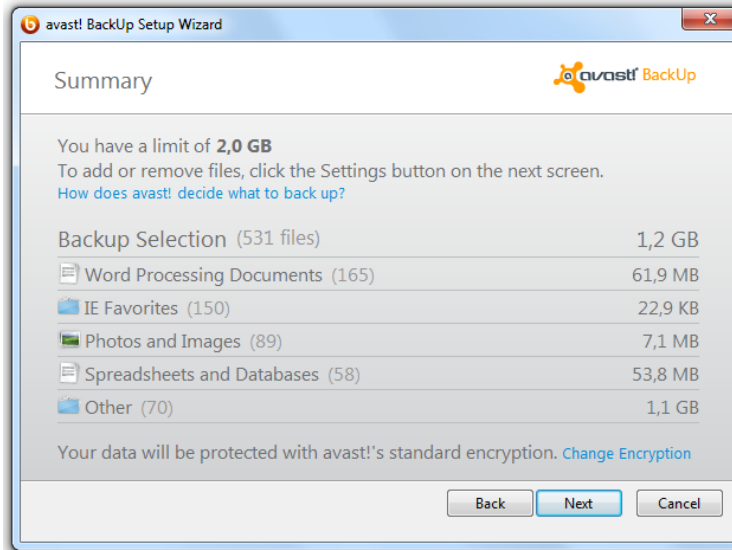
avast! BackUp Setup Wizard

Summary

avast! BackUp

You have a limit of **2,0 GB**
To add or remove files, click the Settings button on the next screen.
How does avast! decide what to back up?

| Backup Selection (531 files) | 1,2 GB |
|---|---|
| Word Processing Documents (165) | 61,9 MB |
| IE Favorites (150) | 22,9 KB |
| Photos and Images (89) | 7,1 MB |
| Spreadsheets and Databases (58) | 53,8 MB |
| Other (70) | 1,1 GB |

Your data will be protected with avast!'s standard encryption. Change Encryption

Back Next Cancel